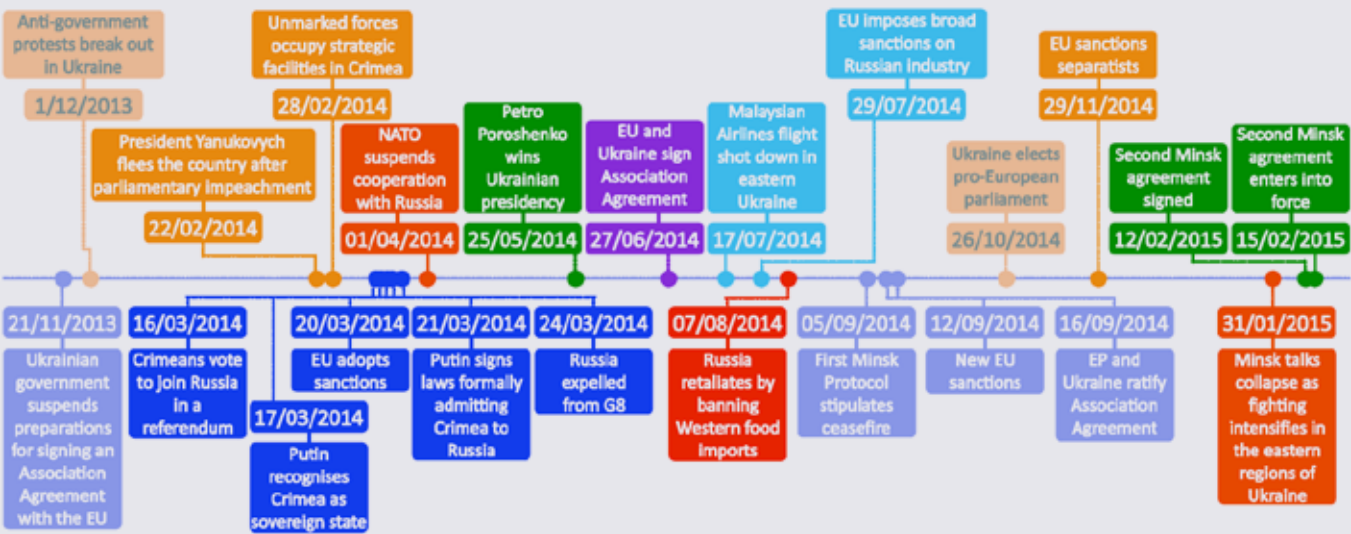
Anti-government protests break out in Ukraine
1/12/2013

Unmarked forces occupy strategic facilities in Crimea
28/02/2014

President Yanukovych flees the country after parliamentary impeachment
22/02/2014

NATO suspends cooperation with Russia
01/04/2014

Petro Poroshenko wins Ukrainian presidency
25/05/2014

EU and Ukraine sign Association Agreement
27/06/2014

Malaysian Airlines flight shot down in eastern Ukraine
17/07/2014

EU imposes broad sanctions on Russian industry
29/07/2014

Ukraine elects pro-European parliament
26/10/2014

EU sanctions separatists
29/11/2014

Second Minsk agreement signed
12/02/2015

Second Minsk agreement enters into force
15/02/2015

21/11/2013
Ukrainian government suspends preparations for signing an Association Agreement with the EU

16/03/2014
Crimeans vote to join Russia in a referendum

17/03/2014
Putin recognises Crimea as sovereign state

20/03/2014
EU adopts sanctions

21/03/2014
Putin signs laws formally admitting Crimea to Russia

24/03/2014
Russia expelled from G8

07/08/2014
Russia retaliates by banning Western food imports

05/09/2014
First Minsk Protocol stipulates ceasefire

12/09/2014
New EU sanctions

16/09/2014
EP and Ukraine ratify Association Agreement

31/01/2015
Minsk talks collapse as fighting intensifies in the eastern regions of Ukraine